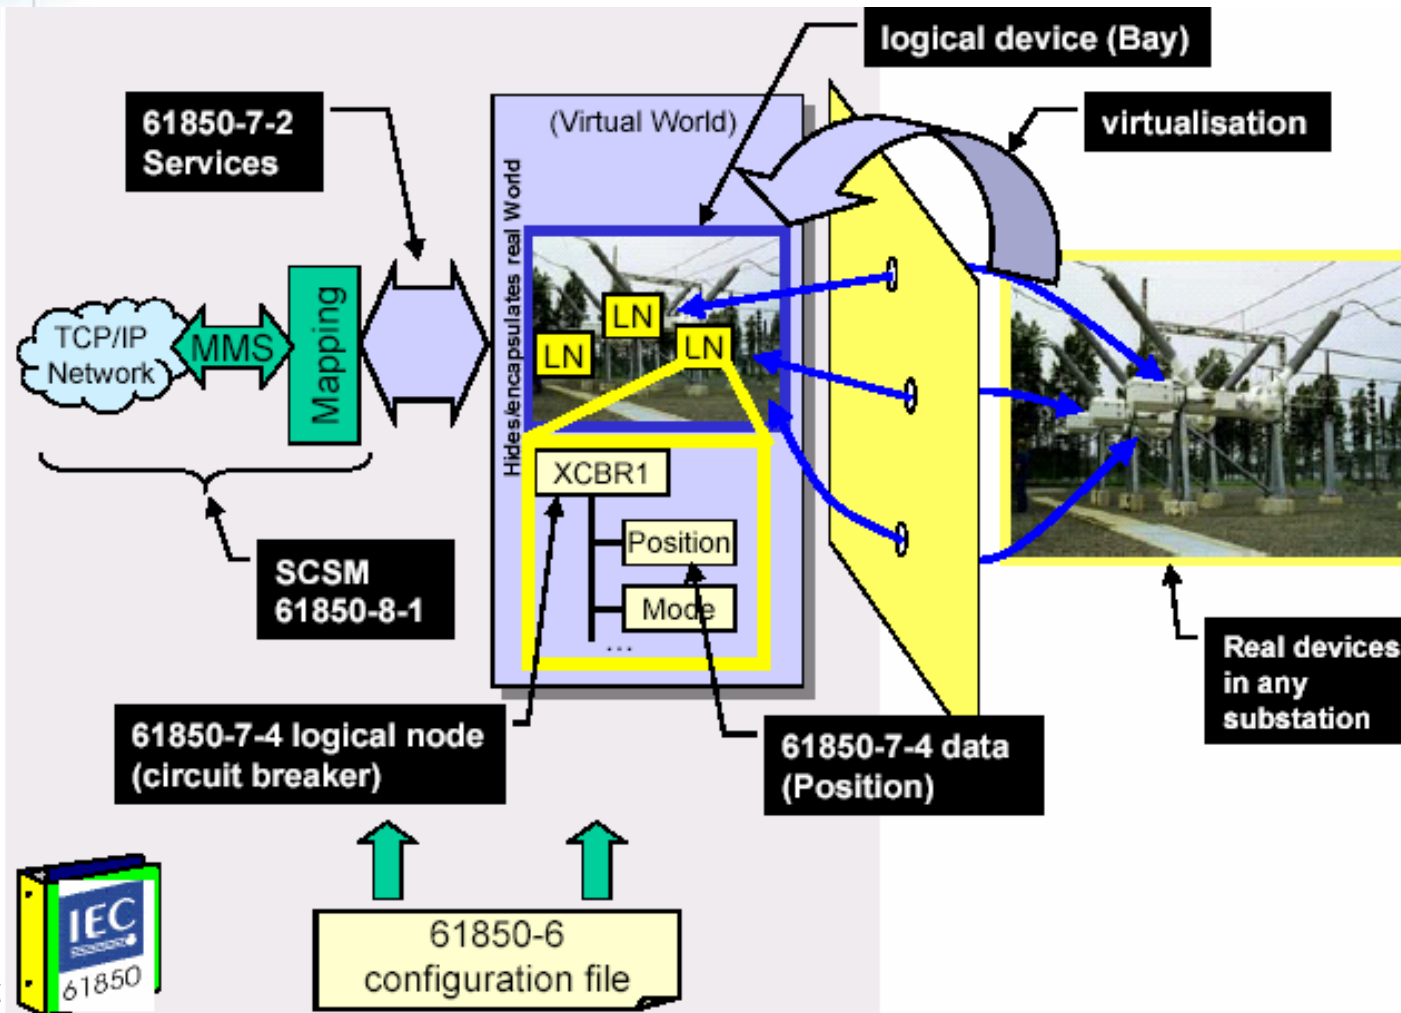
logical device (Bay)

61850-7-2 Services

(Virtual World)

virtualisation

Hides/encapsulates real World

TCP/IP Network

MMS

Mapping

LN

LN

LN

XCBR1

Position

Mode

...

SCSM 61850-8-1

Real devices in any substation

61850-7-4 logical node (circuit breaker)

61850-7-4 data (Position)

IEC 61850

61850-6 configuration file